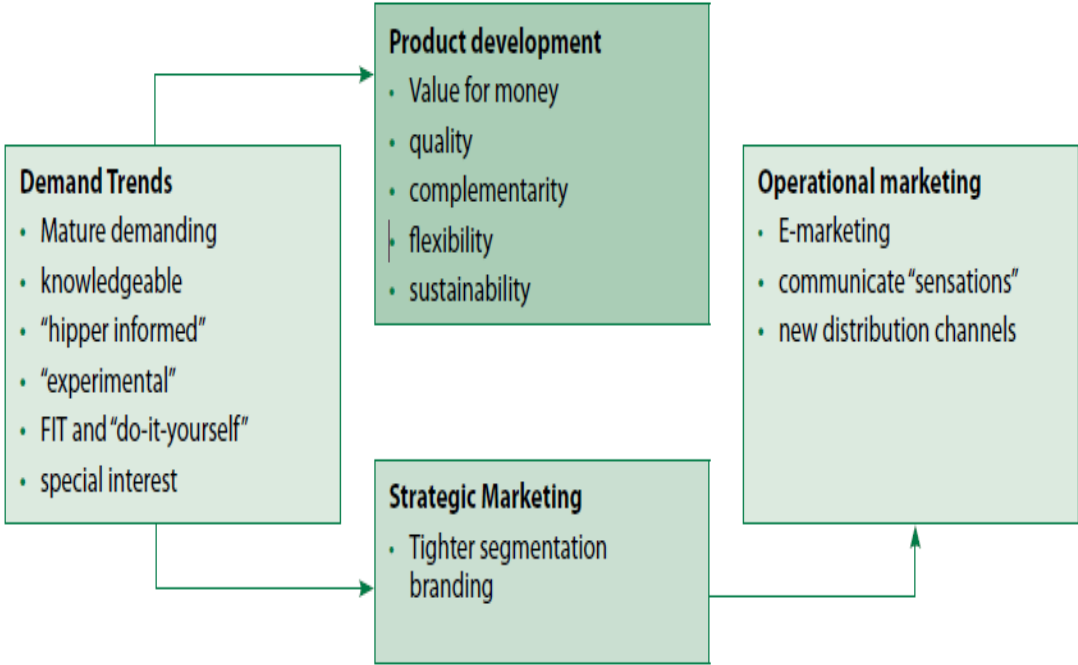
Demand Trends
- Mature demanding
- knowledgeable
- “hipper informed”
- “experimental”
- FIT and “do-it-yourself”
- special interest

Product development
- Value for money
- quality
- complementarity
- flexibility
- sustainability

Strategic Marketing
- Tighter segmentation branding

Operational marketing
- E-marketing
- communicate “sensations”
- new distribution channels